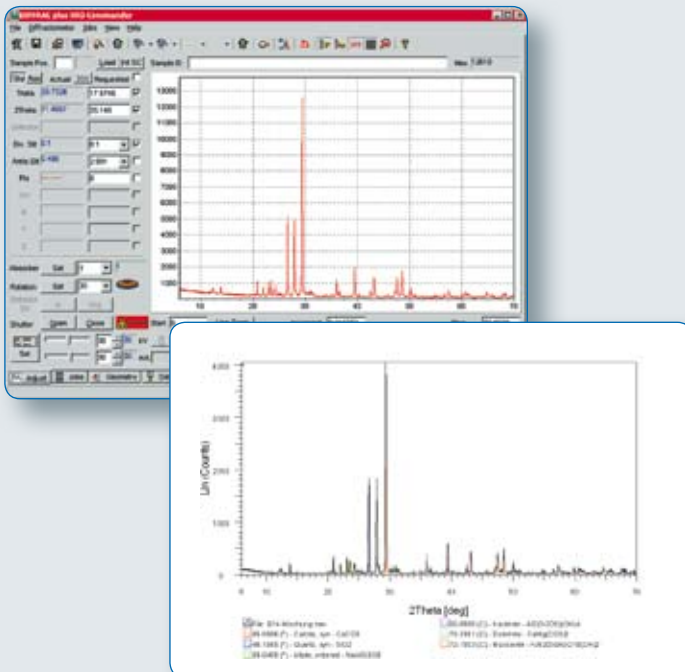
DIFFRAC plus XRD Commander

File Diffractometer Jobs View Help

Sample Pos. Sample ID: Max 1.2613

Std Add Actual Requested

Theta 20.7338 17.6746

2Theta 41.4667 35.146

Div. Slit 0.1 0.1

Anti-Slit 2.486 2.691

Phi

Absorber Set 1

Rotation Set 30

Shutter Open Close

Set

Adjust Jobs Geometry

13000
12000
11000
10000
9000
8000
7000
6000
5000
4000
3000
2000
1000

10 20 30 40 50 60 70

Start

4000
3000
2000
1000
0

Lin (Counts)

0 10 20 30 40 50 60 70

2Theta [deg]

File: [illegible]
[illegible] - Calcite, syn - CaCO3
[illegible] - Quartz, syn - SiO2
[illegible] - Albite, ordered - NaAlSi3O8
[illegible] - Kaolinite - Al2Si2O5(OH)4
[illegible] - Dolomite - CaMg(CO3)2
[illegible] - Muscovite - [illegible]